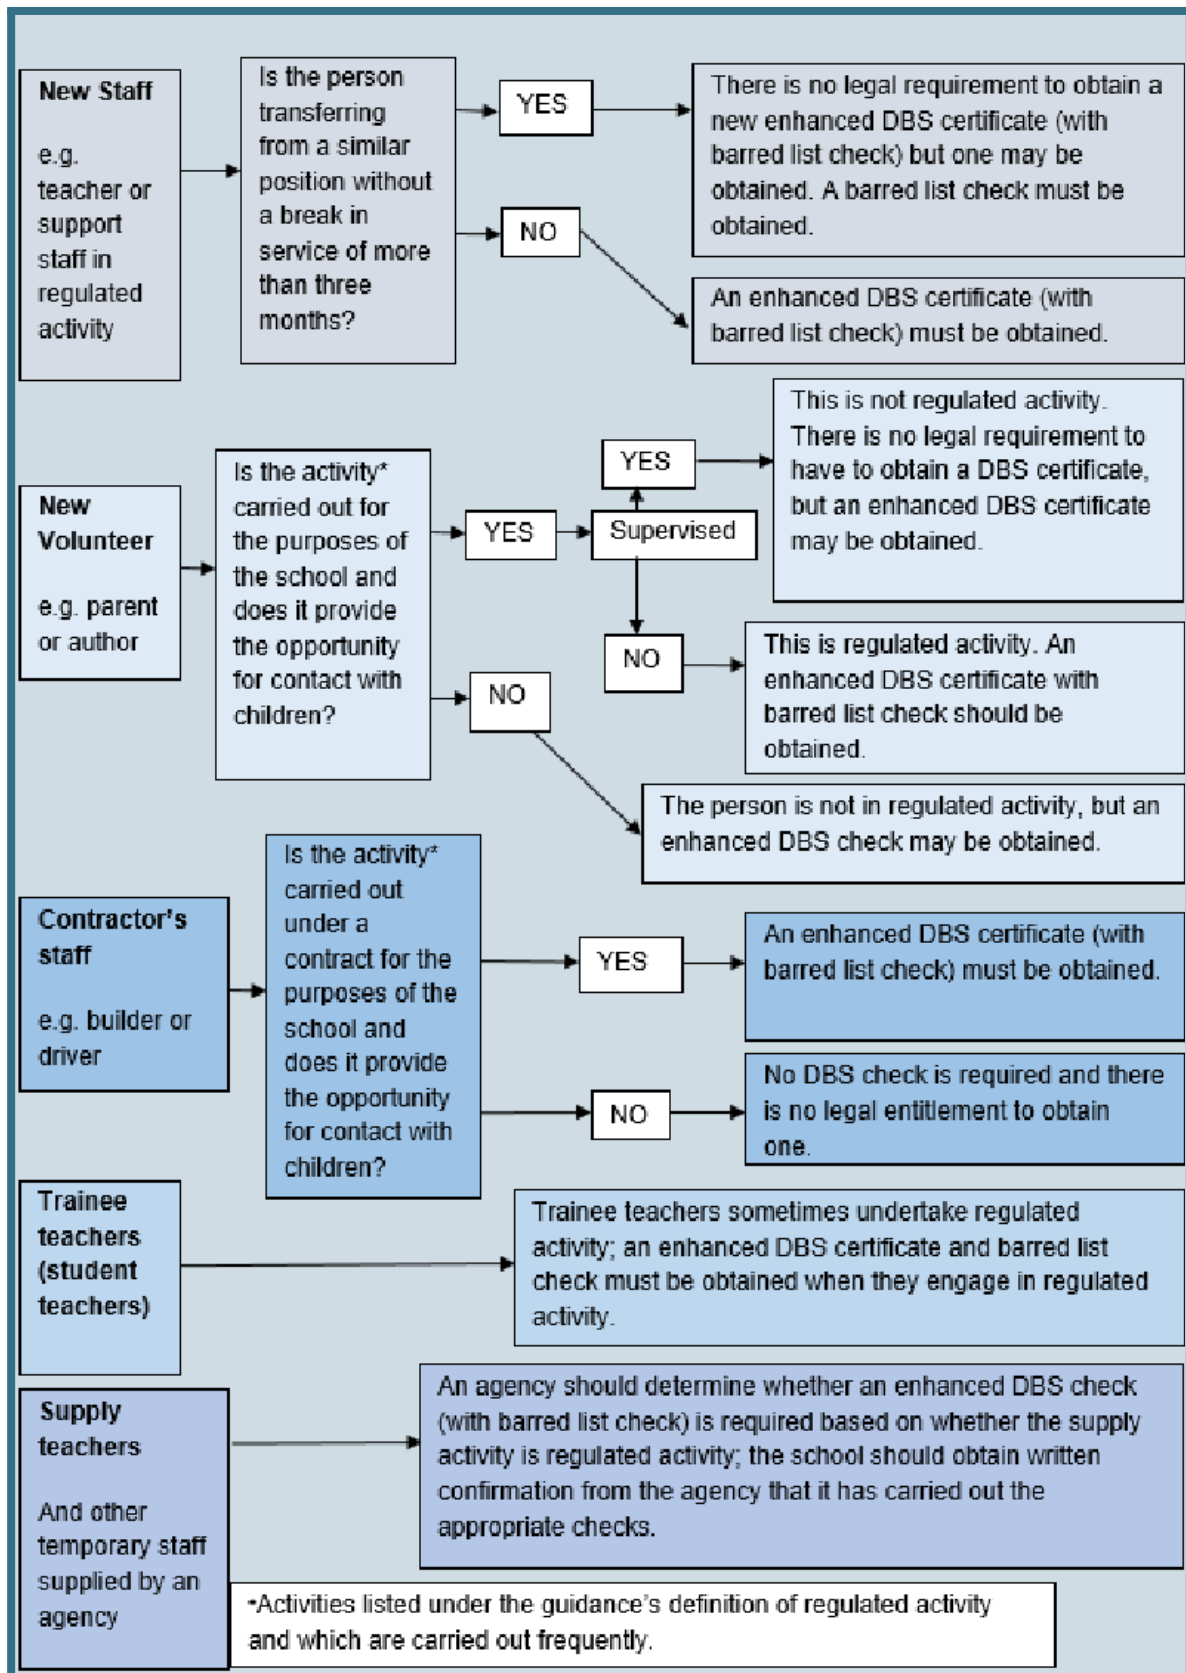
New Staff

e.g. teacher or support staff in regulated activity

Is the person transferring from a similar position without a break in service of more than three months?

YES

There is no legal requirement to obtain a new enhanced DBS certificate (with barred list check) but one may be obtained. A barred list check must be obtained.

NO

An enhanced DBS certificate (with barred list check) must be obtained.

New Volunteer

e.g. parent or author

Is the activity* carried out for the purposes of the school and does it provide the opportunity for contact with children?

YES

Supervised

YES

This is not regulated activity. There is no legal requirement to have to obtain a DBS certificate, but an enhanced DBS certificate may be obtained.

NO

This is regulated activity. An enhanced DBS certificate with barred list check should be obtained.

NO

The person is not in regulated activity, but an enhanced DBS check may be obtained.

Contractor's staff

e.g. builder or driver

Is the activity* carried out under a contract for the purposes of the school and does it provide the opportunity for contact with children?

YES

An enhanced DBS certificate (with barred list check) must be obtained.

NO

No DBS check is required and there is no legal entitlement to obtain one.

Trainee teachers (student teachers)

Trainee teachers sometimes undertake regulated activity; an enhanced DBS certificate and barred list check must be obtained when they engage in regulated activity.

Supply teachers

And other temporary staff supplied by an agency

An agency should determine whether an enhanced DBS check (with barred list check) is required based on whether the supply activity is regulated activity; the school should obtain written confirmation from the agency that it has carried out the appropriate checks.

*Activities listed under the guidance's definition of regulated activity and which are carried out frequently.